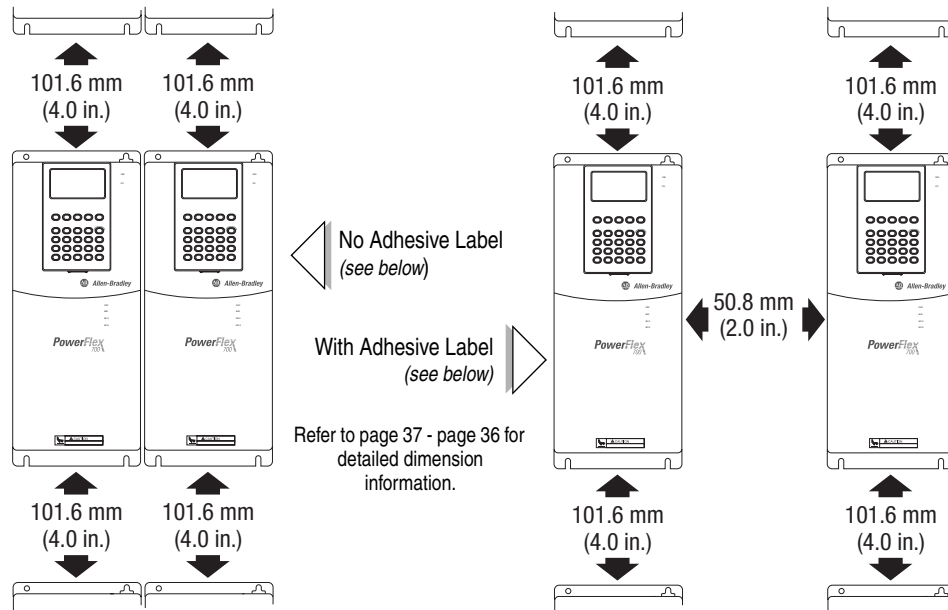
101.6 mm (4.0 in.)

101.6 mm (4.0 in.)

Allen-Bradley

PowerFlex 700

Allen-Bradley

PowerFlex 700

101.6 mm (4.0 in.)

101.6 mm (4.0 in.)

No Adhesive Label (see below)

With Adhesive Label (see below)

Refer to page 37 - page 36 for detailed dimension information.

101.6 mm (4.0 in.)

Allen-Bradley

PowerFlex 700

101.6 mm (4.0 in.)

50.8 mm (2.0 in.)

101.6 mm (4.0 in.)

Allen-Bradley

PowerFlex 700

101.6 mm (4.0 in.)